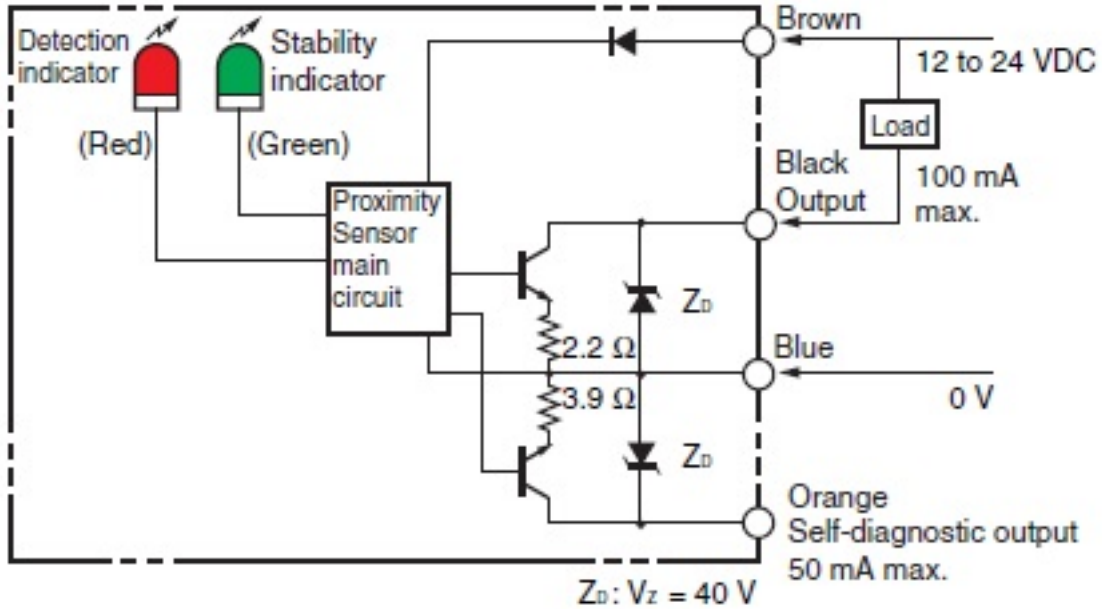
Detection indicator

Stability indicator

(Red)

(Green)

Proximity Sensor main circuit

Brown

12 to 24 VDC

Load

Black Output

100 mA max.

$Z_D$

2.2 Ω

Blue

3.9 Ω

0 V

$Z_D$

Orange
Self-diagnostic output
50 mA max.

$Z_D$: $V_Z$ = 40 V